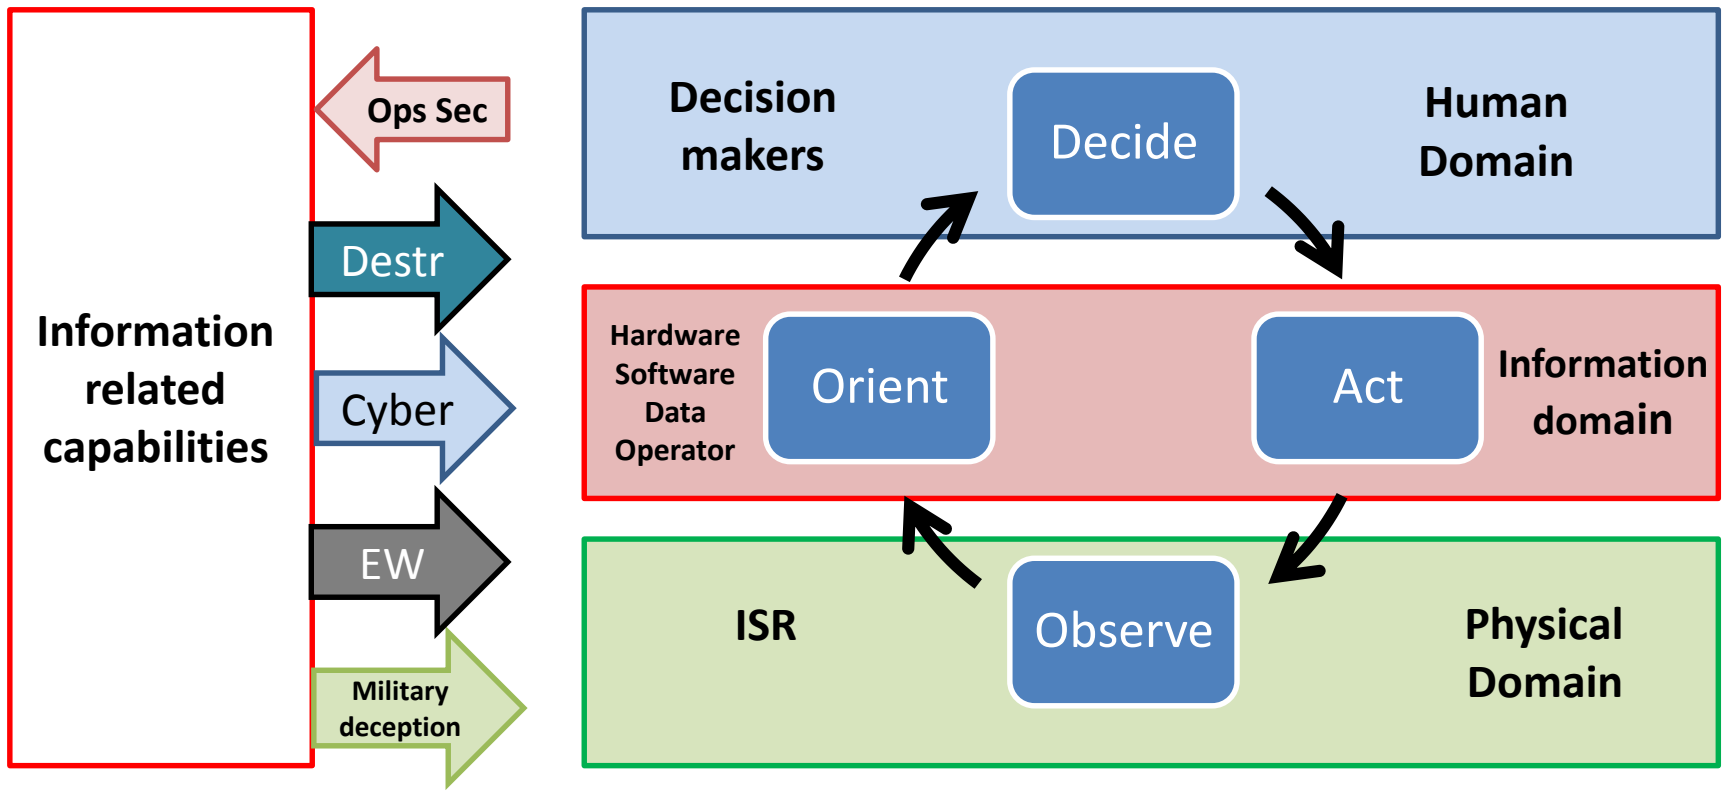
Information related capabilities

Ops Sec

Destr

Cyber

EW

Military deception

Decision makers

Decide

Human Domain

Hardware
Software
Data
Operator

Orient

Act

Information domain

ISR

Observe

Physical Domain